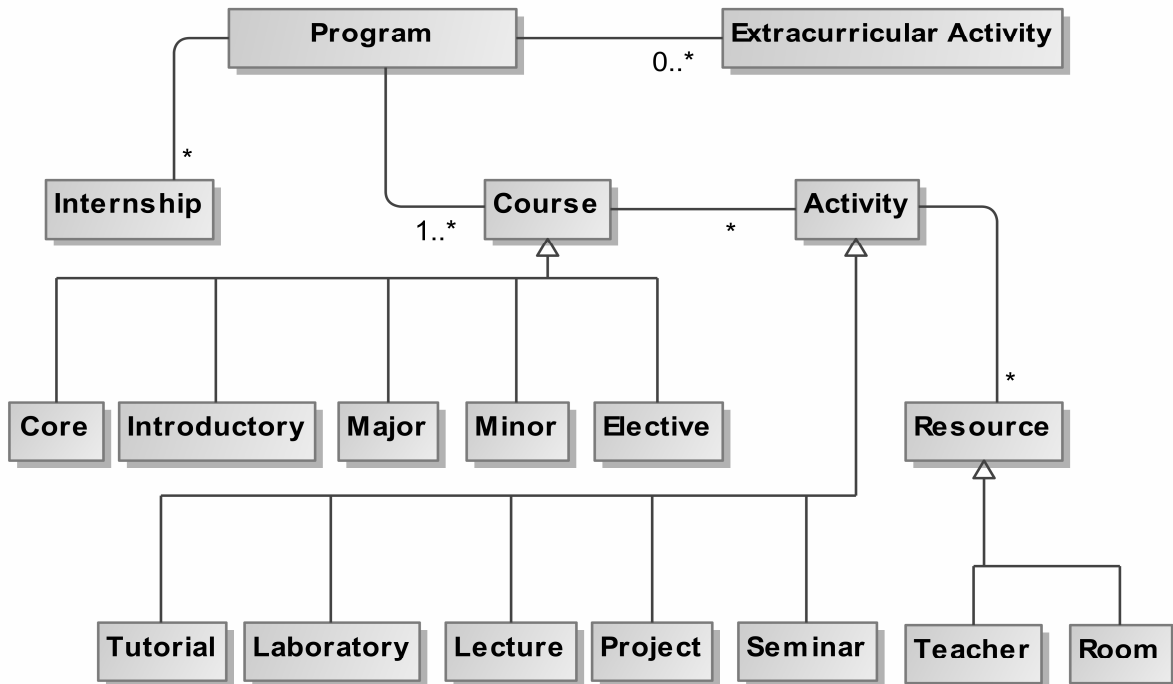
Program

Extracurricular Activity

0..*

*

Internship

Course

1..*

*

Activity

Core

Introductory

Major

Minor

Elective

*

Resource

Tutorial

Laboratory

Lecture

Project

Seminar

Teacher

Room